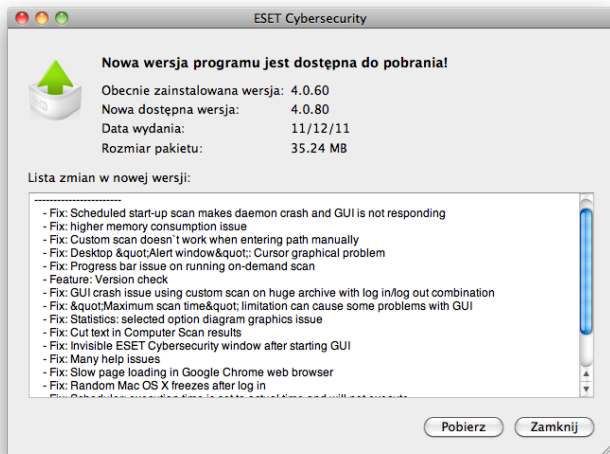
ESET Cybersecurity

Nowa wersja programu jest dostępna do pobrania!

Obecnie zainstalowana wersja: 4.0.60
Nowa dostępna wersja: 4.0.80
Data wydania: 11/12/11
Rozmiar pakietu: 35.24 MB

Lista zmian w nowej wersji:

-----------------------
- Fix: Scheduled start-up scan makes daemon crash and GUI is not responding
- Fix: higher memory consumption issue
- Fix: Custom scan doesn`t work when entering path manually
- Fix: Desktop &quot;Alert window&quot;: Cursor graphical problem
- Fix: Progress bar issue on running on-demand scan
- Feature: Version check
- Fix: GUI crash issue using custom scan on huge archive with log in/log out combination
- Fix: &quot;Maximum scan time&quot; limitation can cause some problems with GUI
- Fix: Statistics: selected option diagram graphics issue
- Fix: Cut text in Computer Scan results
- Fix: Invisible ESET Cybersecurity window after starting GUI
- Fix: Many help issues
- Fix: Slow page loading in Google Chrome web browser
- Fix: Random Mac OS X freezes after log in
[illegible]

Pobierz
Zamknij